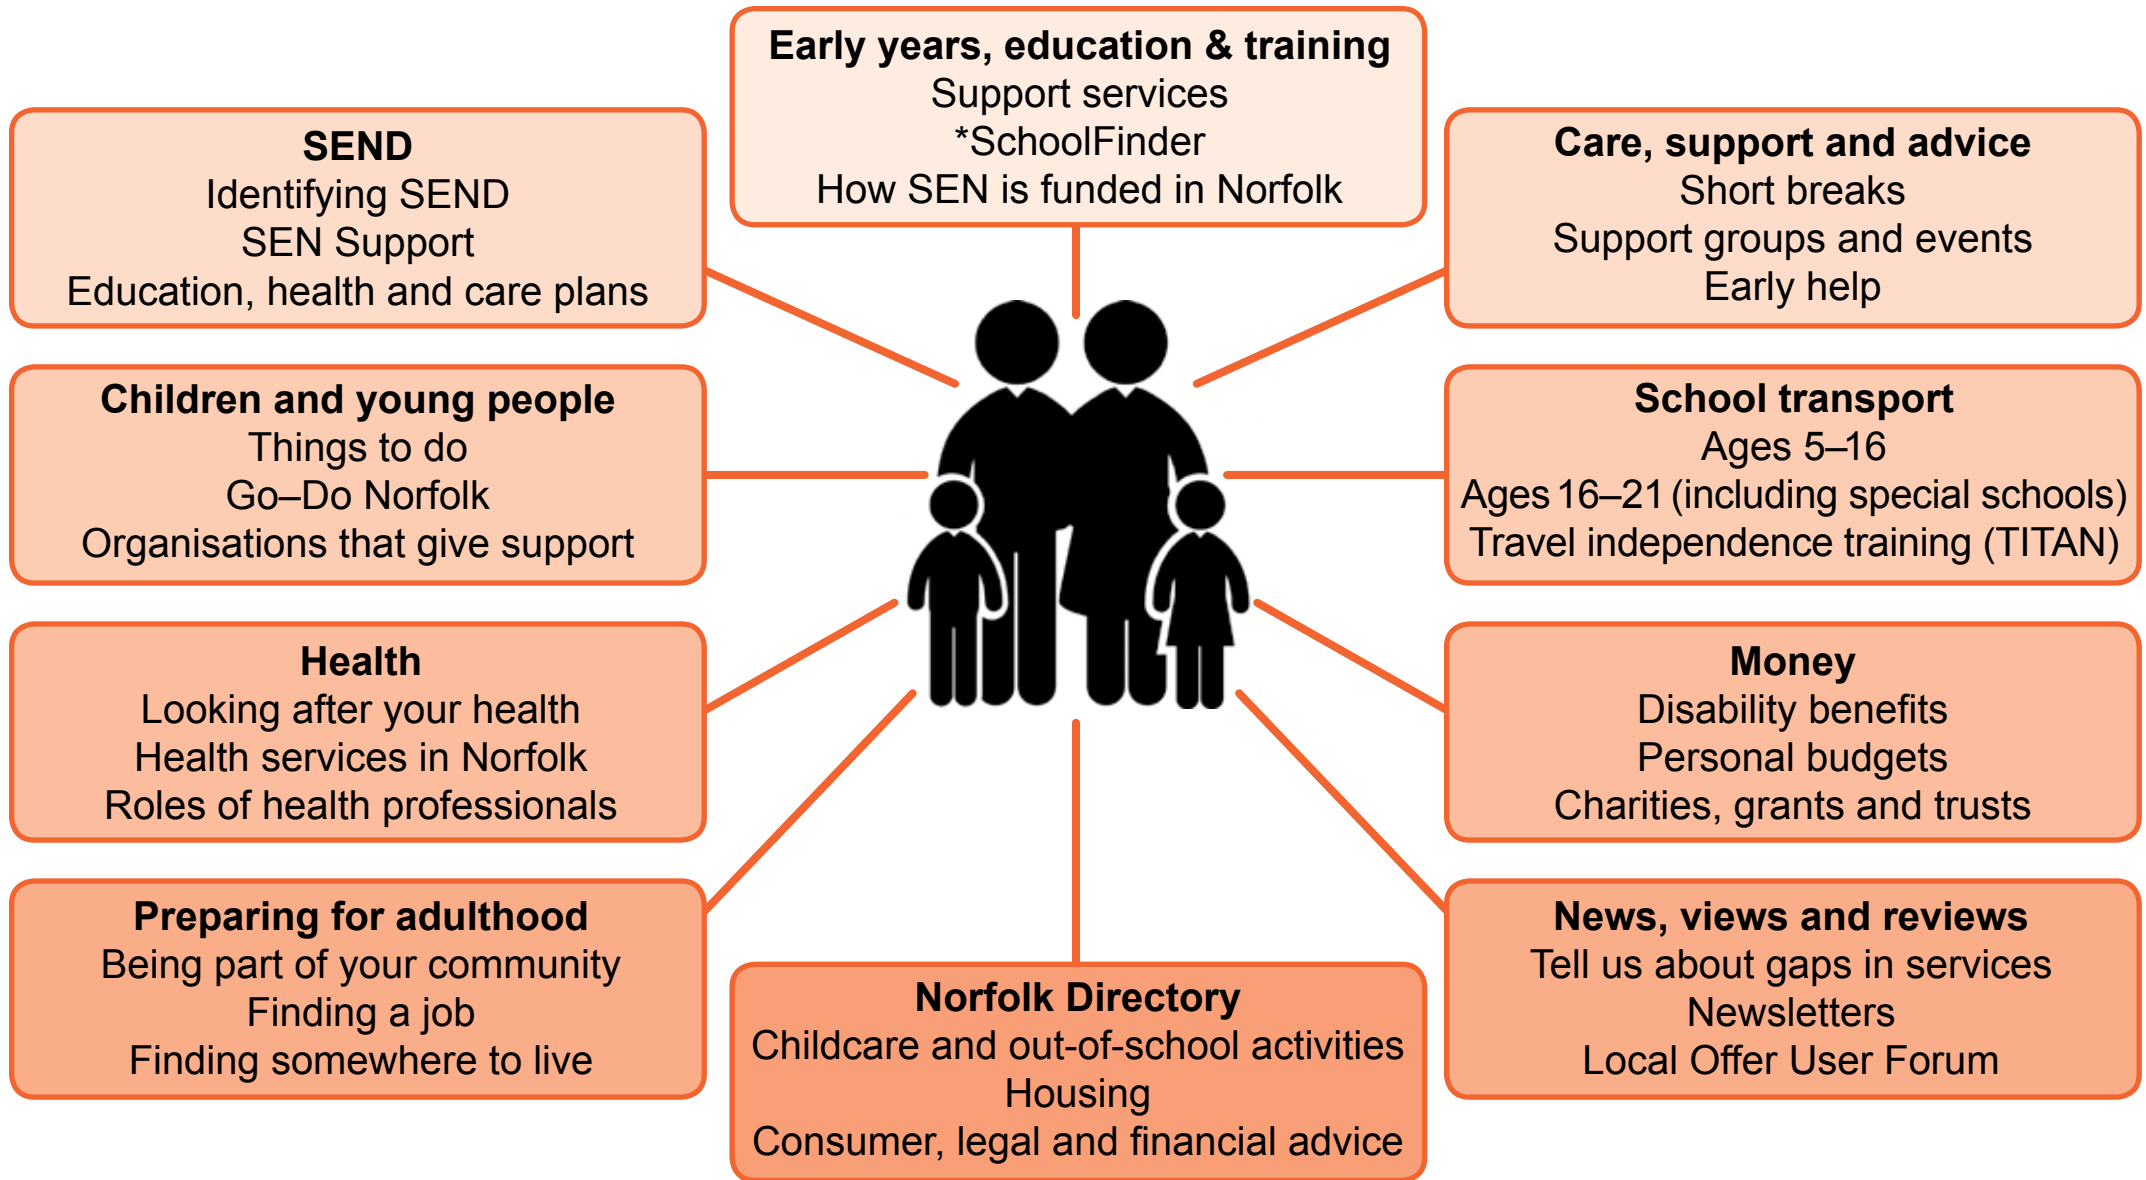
**Early years, education & training**
Support services
*SchoolFinder
How SEN is funded in Norfolk

**SEND**
Identifying SEND
SEN Support
Education, health and care plans

**Care, support and advice**
Short breaks
Support groups and events
Early help

**Children and young people**
Things to do
Go–Do Norfolk
Organisations that give support

**School transport**
Ages 5–16
Ages 16–21 (including special schools)
Travel independence training (TITAN)

**Health**
Looking after your health
Health services in Norfolk
Roles of health professionals

**Money**
Disability benefits
Personal budgets
Charities, grants and trusts

**Preparing for adulthood**
Being part of your community
Finding a job
Finding somewhere to live

**Norfolk Directory**
Childcare and out-of-school activities
Housing
Consumer, legal and financial advice

**News, views and reviews**
Tell us about gaps in services
Newsletters
Local Offer User Forum